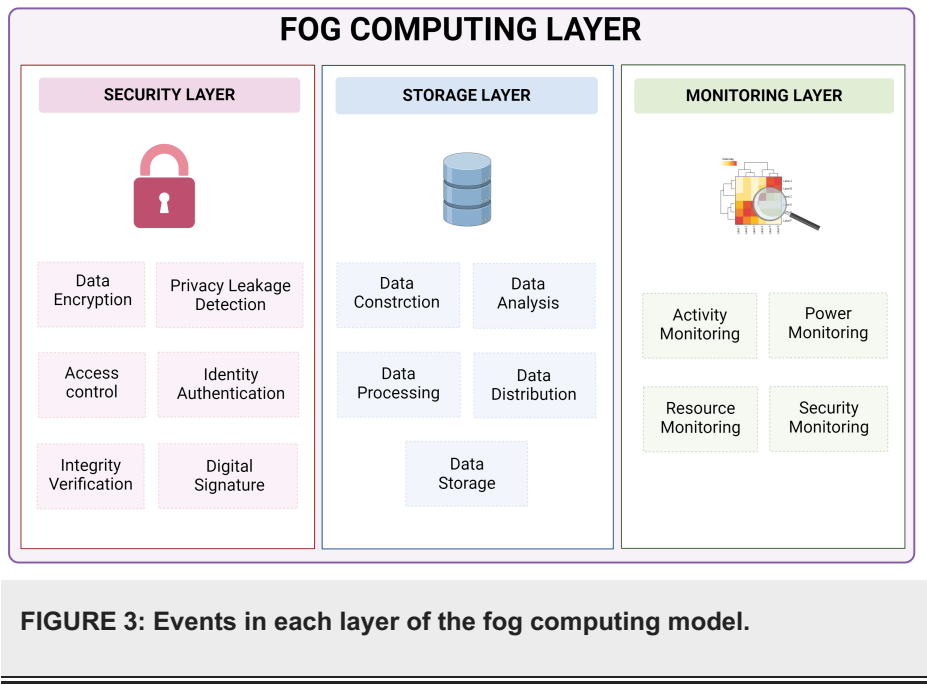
FOG COMPUTING LAYER

SECURITY LAYER

Data Encryption

Privacy Leakage Detection

Access control

Identity Authentication

Integrity Verification

Digital Signature

STORAGE LAYER

Data Constrction

Data Analysis

Data Processing

Data Distribution

Data Storage

MONITORING LAYER

Activity Monitoring

Power Monitoring

Resource Monitoring

Security Monitoring

FIGURE 3: Events in each layer of the fog computing model.